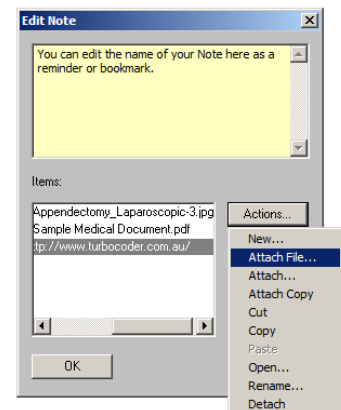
Edit Note

You can edit the name of your Note here as a reminder or bookmark.

Items:

Appendectomy_Laparoscopic-3.jpg
Sample Medical Document.pdf
tp://www.turbocoder.com.au/

Actions...

New...
Attach File...
Attach...
Attach Copy
Cut
Copy
Paste
Open...
Rename...
Detach

OK